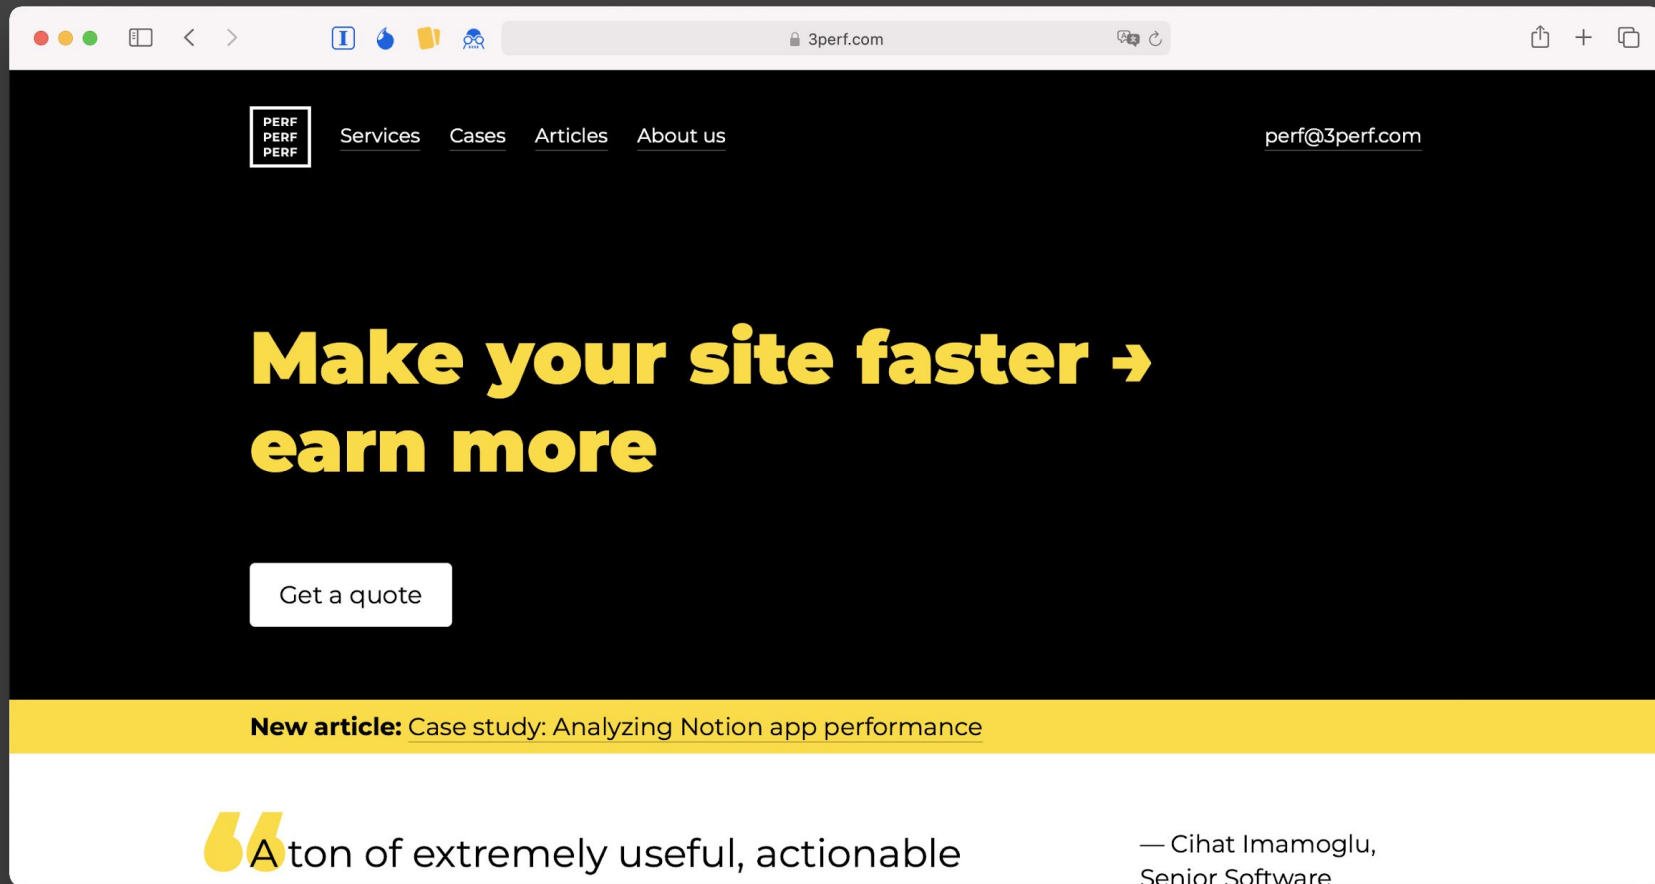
3perf.com

PERF
PERF
PERF

Services Cases Articles About us

perf@3perf.com

Make your site faster → earn more

Get a quote

New article: Case study: Analyzing Notion app performance

A ton of extremely useful, actionable

— Cihat Imamoglu,
Senior Software